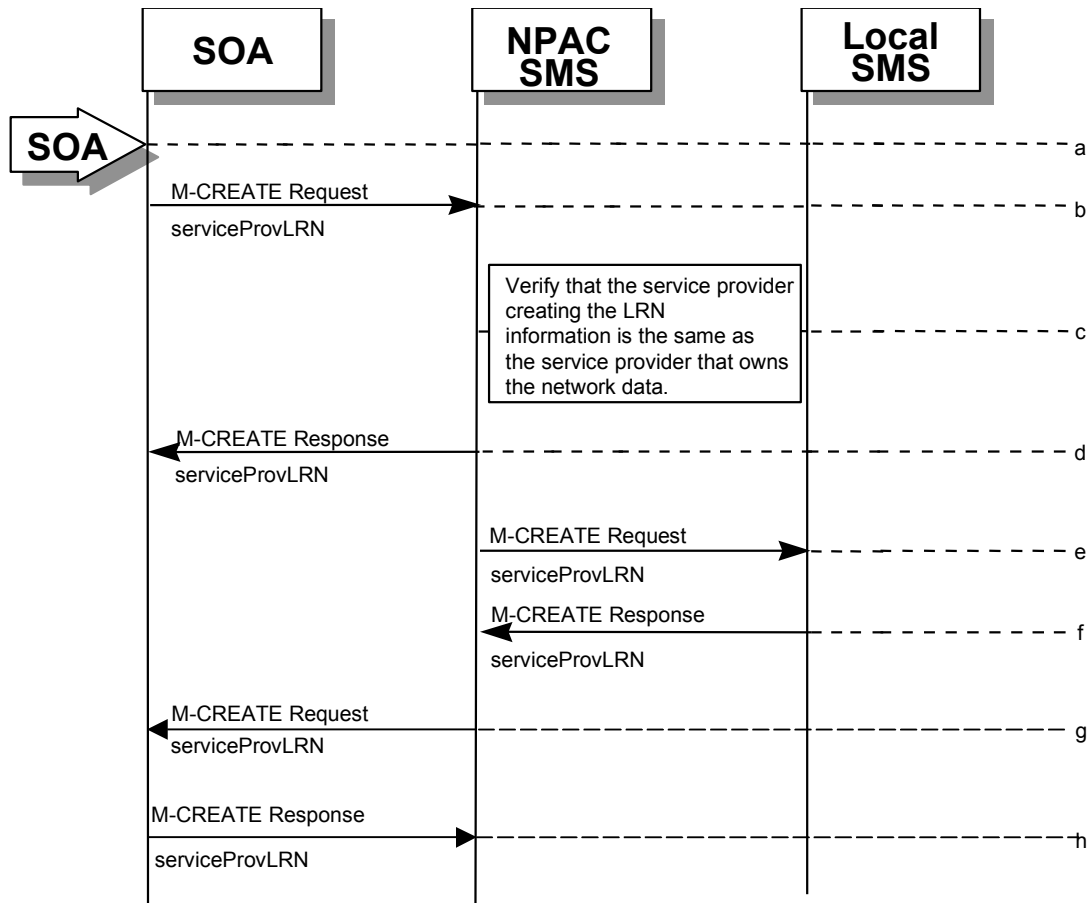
SOA

NPAC SMS

Local SMS

SOA

a

M-CREATE Request

serviceProvLRN

b

Verify that the service provider creating the LRN information is the same as the service provider that owns the network data.

c

M-CREATE Response

serviceProvLRN

d

M-CREATE Request

serviceProvLRN

e

M-CREATE Response

serviceProvLRN

f

M-CREATE Request

serviceProvLRN

g

M-CREATE Response

serviceProvLRN

h